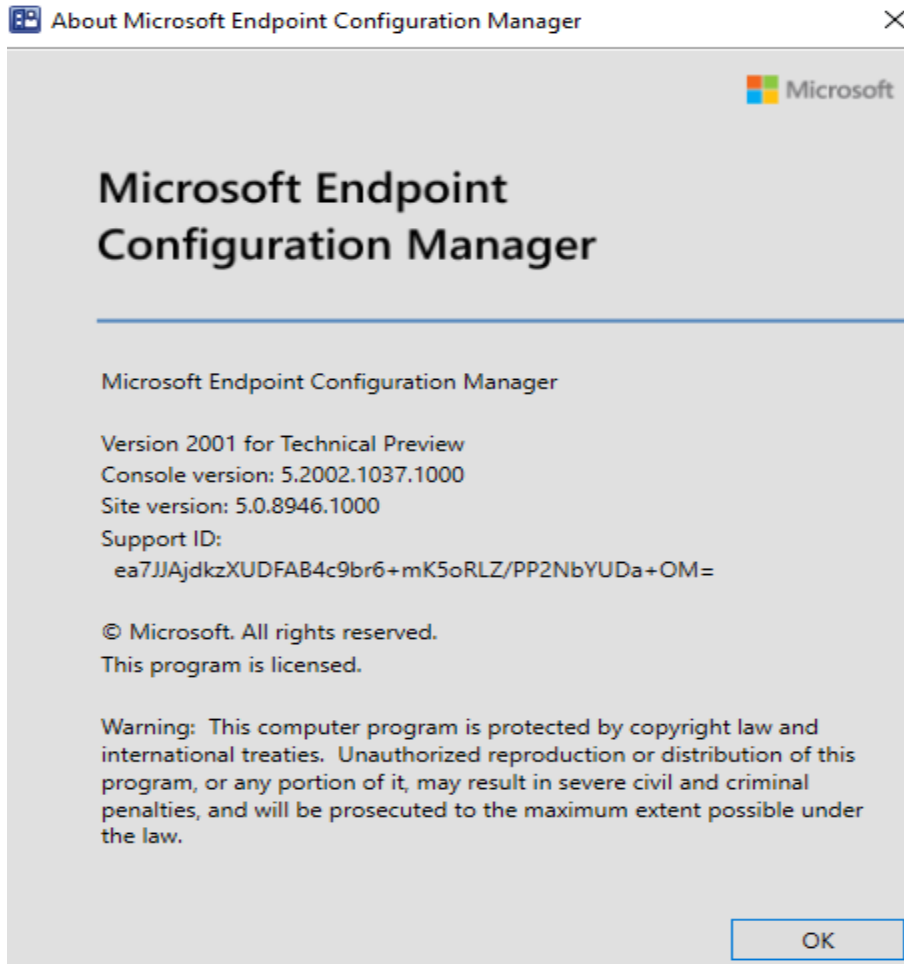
About Microsoft Endpoint Configuration Manager

Microsoft

Microsoft Endpoint Configuration Manager

Microsoft Endpoint Configuration Manager

Version 2001 for Technical Preview
Console version: 5.2002.1037.1000
Site version: 5.0.8946.1000
Support ID:
ea7JJAjdkzXUDFAB4c9br6+mK5oRLZ/PP2NbYUDa+OM=

© Microsoft. All rights reserved.
This program is licensed.

Warning: This computer program is protected by copyright law and international treaties. Unauthorized reproduction or distribution of this program, or any portion of it, may result in severe civil and criminal penalties, and will be prosecuted to the maximum extent possible under the law.

OK